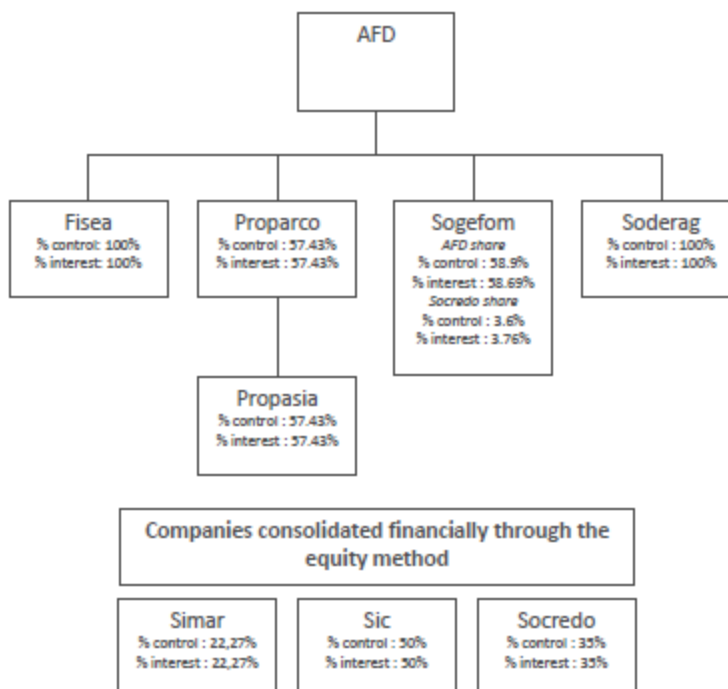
AFD

Fisea
% control: 100%
% interest: 100%

Proparco
% control : 57.43%
% interest : 57.43%

Sogefom
AFD share
% control : 58.9%
% interest : 58.69%
Socredo share
% control : 3.6%
% interest : 3.76%

Soderag
% control : 100%
% interest : 100%

Propasia
% control : 57.43%
% interest : 57.43%

Companies consolidated financially through the equity method

Simar
% control : 22,27%
% interest : 22,27%

Sic
% control : 50%
% interest : 50%

Socredo
% control : 35%
% interest : 35%